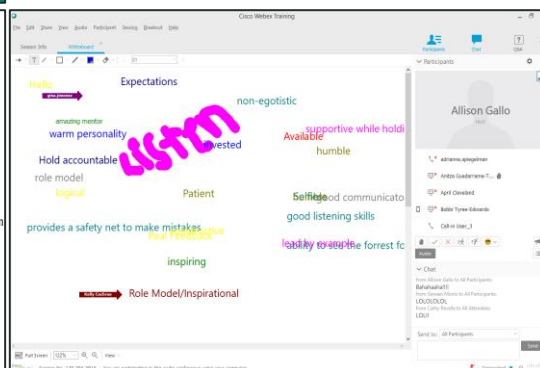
Cisco Webex Training

File Edit Share View Audio Participant Session Breakout Help

Session Info Whiteboard

Participants Chat Q&A

Participants

Allison Gallo
Host

adrianne.spiegelman
Anitza Guadarrama-T...
April Cleveland
Bobbi Tyree-Edwards
Call-in User_1

Audio

Chat

From Allison Gallo to All Participants:
Bahahaaha!!!
From Sonam Mittal to All Participants:
LOLOLOLOL
From Cathy Bonaferte to All Attendees:
LOL!!

Send to: All Participants

Send

Hello

gina.jimenez

Expectations

non-egotistic

amazing mentor

warm personality

listen

invested

Available

supportive while holdi

humble

Hold accountable

role model

logical

Patient

Selflessd good communicato

good listening skills

provides a safety net to make mistakes

Fast feedback

creative

lead by example

ability to see the forrest fo

inspiring

Kelly Cochran

Role Model/Inspirational

Full Screen 122%

View